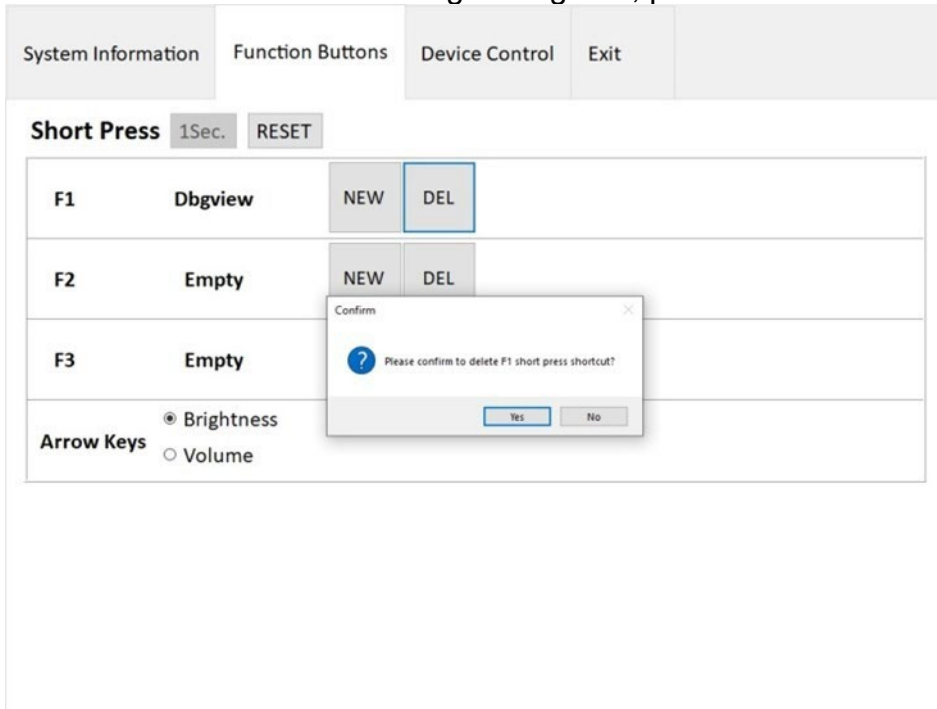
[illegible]

System Information | Function Buttons | Device Control | Exit

Short Press 1Sec. RESET

F1 Dbgview NEW DEL

F2 Empty NEW DEL

F3 Empty

Arrow Keys ◉ Brightness ○ Volume

Confirm

Please confirm to delete F1 short press shortcut?

Yes No